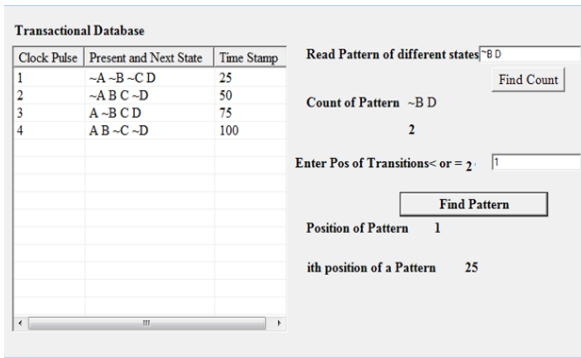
Transactional Database

| Clock Pulse | Present and Next State | Time Stamp |
|---|---|---|
| 1 | ~A ~B ~C D | 25 |
| 2 | ~A B C ~D | 50 |
| 3 | A ~B C D | 75 |
| 4 | A B ~C ~D | 100 |

Read Pattern of different states ~B D

Find Count

Count of Pattern ~B D

2

Enter Pos of Transitions< or = 2 1

Find Pattern

Position of Pattern 1

ith position of a Pattern 25